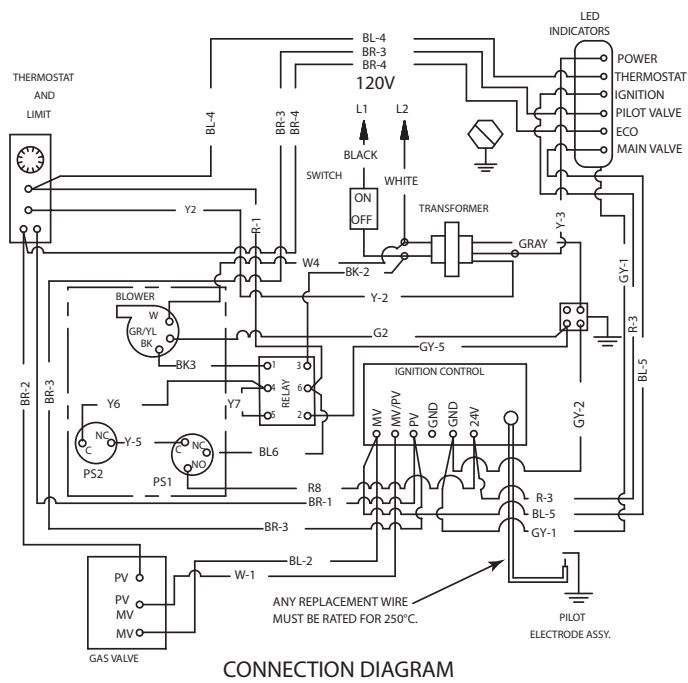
LED INDICATORS
POWER
THERMOSTAT
IGNITION
PILOT VALVE
ECO
MAIN VALVE

THERMOSTAT AND LIMIT

BL-4
BR-3
BR-4
120V
L1
L2
BLACK
WHITE
SWITCH
ON
OFF
TRANSFORMER
BL-4
BR-3
BR-4
Y2
R-1
W4
BK-2
GRAY
Y-3
Y-2
BLOWER
W
GR/YL
BK
G2
GY-5
GY-1
R-3
BL-5
BK3
1
3
4
6
5
2
RELAY
Y7
Y6
IGNITION CONTROL
MV
MV/PV
PV
GND
GND
24V
GY-2
NC
C
Y-5
PS2
NC
C
NO
PS1
BL6
BR-2
BR-3
R8
BR-1
BR-3
R-3
BL-5
GY-1
BL-2
W-1
PV
PV
MV
MV
GAS VALVE
ANY REPLACEMENT WIRE MUST BE RATED FOR 250°C.
PILOT ELECTRODE ASSY.

CONNECTION DIAGRAM